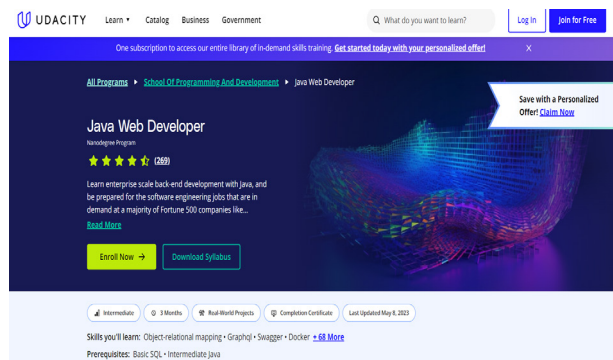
UDACITY Learn ▾ Catalog Business Government

What do you want to learn?

Log in Join for Free

One subscription to access our entire library of in-demand skills training. Get started today with your personalized offer!

All Programs ▸ School Of Programming And Development ▸ Java Web Developer

Save with a Personalized Offer! Claim Now

Java Web Developer

Nanodegree Program

(269)

Learn enterprise scale back-end development with Java, and be prepared for the software engineering jobs that are in demand at a majority of Fortune 500 companies like...

Read More

Enroll Now →

Download Syllabus

Intermediate

3 Months

Real-World Projects

Completion Certificate

Last Updated May 8, 2023

Skills you'll learn: Object-relational mapping • Graphql • Swagger • Docker • + 68 More

Prerequisites: Basic SQL • Intermediate Java